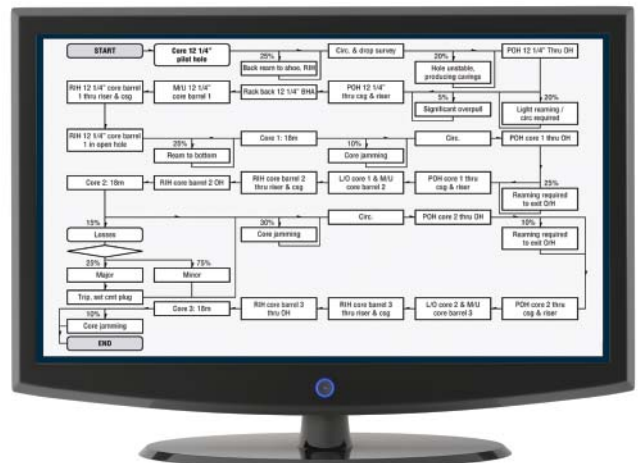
START

Core 12 1/4" pilot hole

25%

Back ream to shoe, RIH

Circ. & drop survey

20%

Hole unstable, producing cavings

POH 12 1/4" Thru OH

RIH 12 1/4" core barrel 1 thru riser & csg

M/U 12 1/4" core barrel 1

Rack back 12 1/4" BHA

POH 12 1/4" thru csg & riser

5%

Significant overpull

20%

Light reaming / circ required

RIH 12 1/4" core barrel 1 in open hole

25%

Ream to bottom

Core 1: 18m

10%

Core jamming

Circ.

POH core 1 thru OH

Core 2: 18m

RIH core barrel 2 OH

RIH core barrel 2 thru riser & csg

L/O core 1 & M/U core barrel 2

POH core 1 thru csg & riser

25%

Reaming required to exit O/H

15%

Losses

30%

Core jamming

Circ.

POH core 2 thru OH

10%

Reaming required to exit O/H

25%

75%

Major

Minor

Trip, set cmt plug

10%

Core jamming

Core 3: 18m

RIH core barrel 3 thru OH

RIH core barrel 3 thru riser & csg

L/O core 2 & M/U core barrel 3

POH core 2 thru csg & riser

END